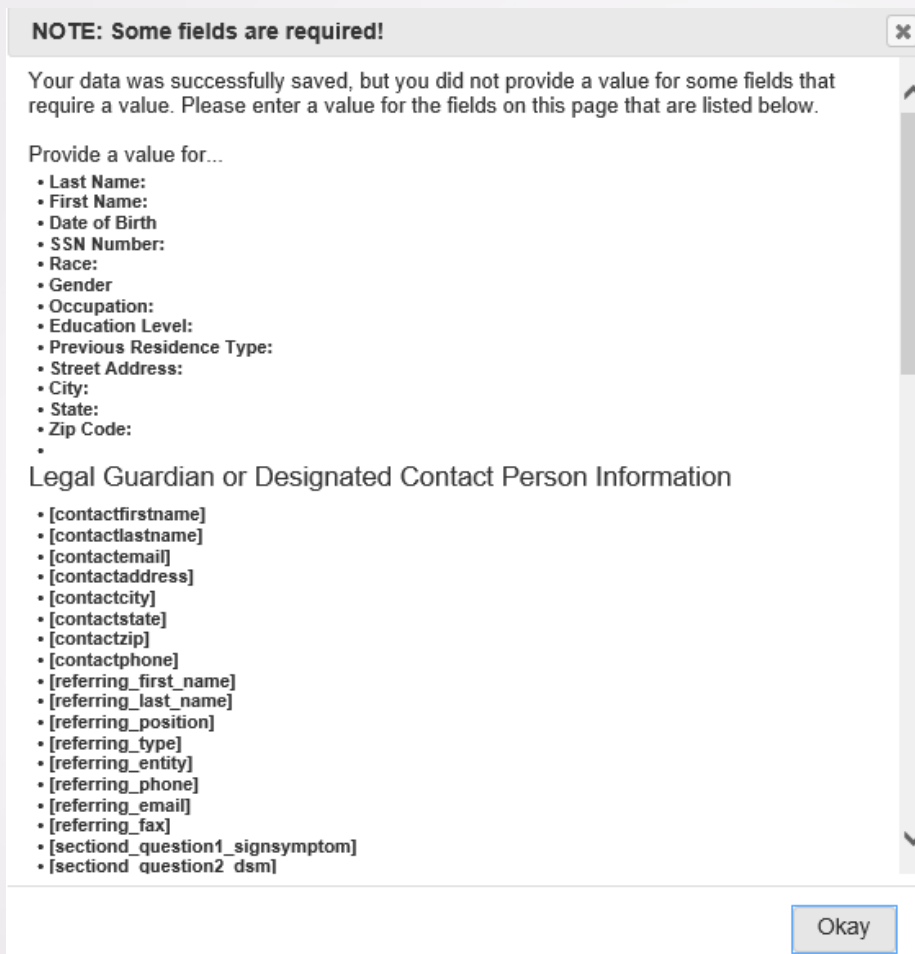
NOTE: Some fields are required!

Your data was successfully saved, but you did not provide a value for some fields that require a value. Please enter a value for the fields on this page that are listed below.

Provide a value for...
• Last Name:
• First Name:
• Date of Birth
• SSN Number:
• Race:
• Gender
• Occupation:
• Education Level:
• Previous Residence Type:
• Street Address:
• City:
• State:
• Zip Code:
•

Legal Guardian or Designated Contact Person Information

• [contactfirstname]
• [contactlastname]
• [contactemail]
• [contactaddress]
• [contactcity]
• [contactstate]
• [contactzip]
• [contactphone]
• [referring_first_name]
• [referring_last_name]
• [referring_position]
• [referring_type]
• [referring_entity]
• [referring_phone]
• [referring_email]
• [referring_fax]
• [sectiond_question1_signsymptom]
• [sectiond_question2_dsm]

Okay